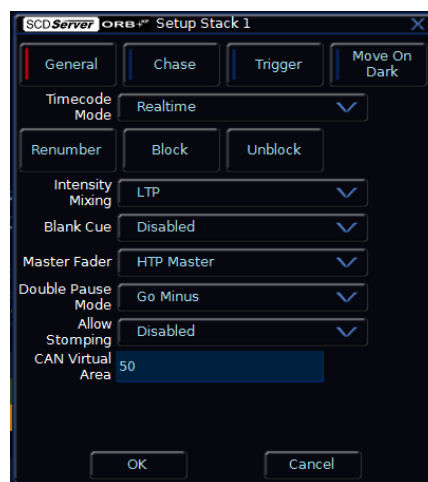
SCD Server ORB Setup Stack 1

General
Chase
Trigger
Move On Dark

Timecode Mode
Realtime

Renumber
Block
Unblock

Intensity Mixing
LTP

Blank Cue
Disabled

Master Fader
HTP Master

Double Pause Mode
Go Minus

Allow Stomping
Disabled

CAN Virtual Area
50

OK
Cancel